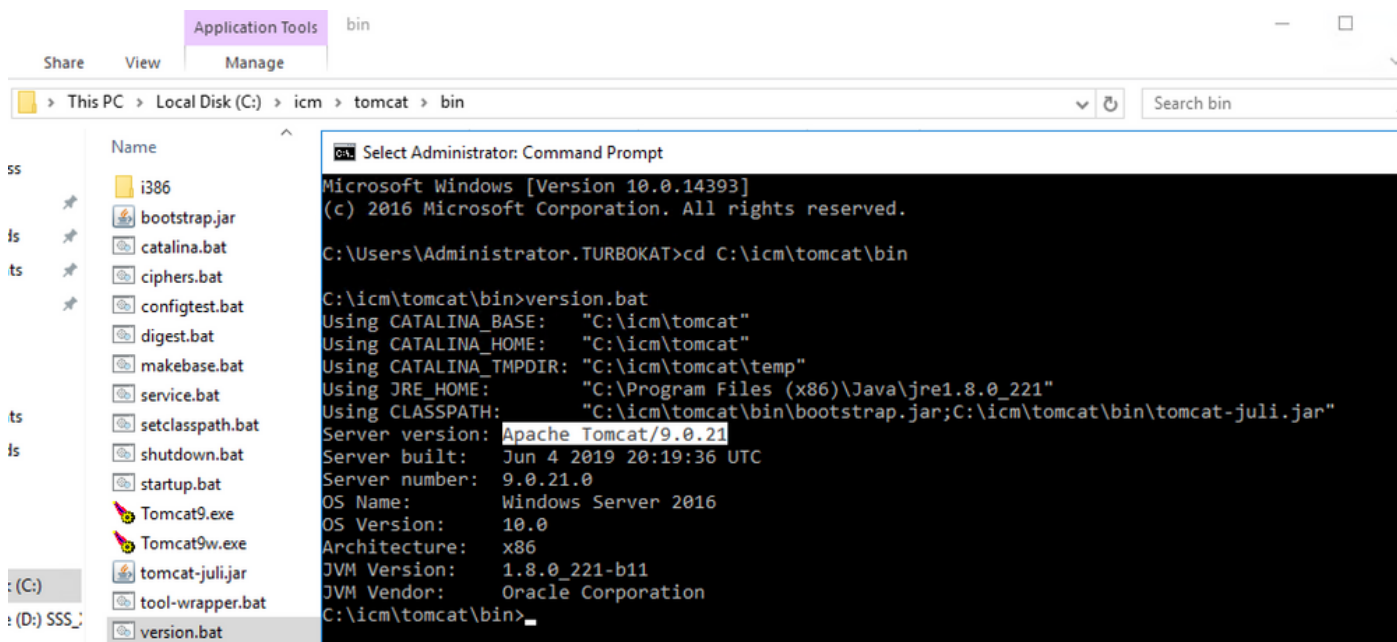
Application Tools bin
Share View Manage
This PC > Local Disk (C:) > icm > tomcat > bin
Search bin
Name
ss
ds
ts
ts
ds
: (C:)
: (D:) SSS_
i386
bootstrap.jar
catalina.bat
ciphers.bat
configtest.bat
digest.bat
makebase.bat
service.bat
setclasspath.bat
shutdown.bat
startup.bat
Tomcat9.exe
Tomcat9w.exe
tomcat-juli.jar
tool-wrapper.bat
version.bat

Select Administrator: Command Prompt
Microsoft Windows [Version 10.0.14393]
(c) 2016 Microsoft Corporation. All rights reserved.

C:\Users\Administrator.TURBOKAT>cd C:\icm\tomcat\bin

C:\icm\tomcat\bin>version.bat
Using CATALINA_BASE: "C:\icm\tomcat"
Using CATALINA_HOME: "C:\icm\tomcat"
Using CATALINA_TMPDIR: "C:\icm\tomcat\temp"
Using JRE_HOME: "C:\Program Files (x86)\Java\jre1.8.0_221"
Using CLASSPATH: "C:\icm\tomcat\bin\bootstrap.jar;C:\icm\tomcat\bin\tomcat-juli.jar"
Server version: Apache Tomcat/9.0.21
Server built: Jun 4 2019 20:19:36 UTC
Server number: 9.0.21.0
OS Name: Windows Server 2016
OS Version: 10.0
Architecture: x86
JVM Version: 1.8.0_221-b11
JVM Vendor: Oracle Corporation
C:\icm\tomcat\bin>_